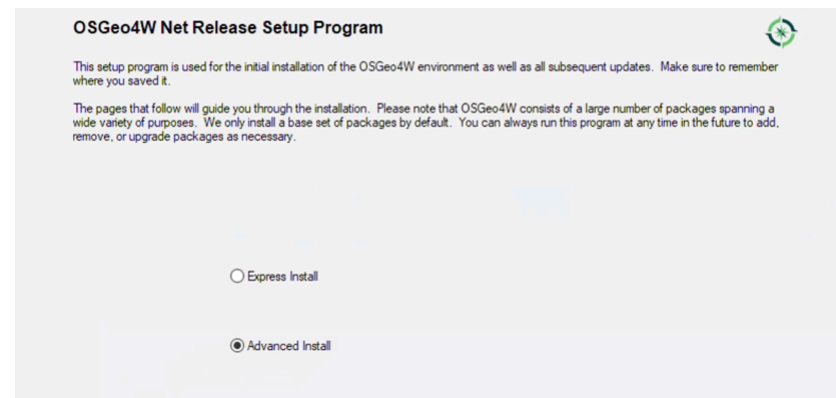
OSGeo4W Net Release Setup Program

This setup program is used for the initial installation of the OSGeo4W environment as well as all subsequent updates. Make sure to remember where you saved it.

The pages that follow will guide you through the installation. Please note that OSGeo4W consists of a large number of packages spanning a wide variety of purposes. We only install a base set of packages by default. You can always run this program at any time in the future to add, remove, or upgrade packages as necessary.

Express Install

Advanced Install